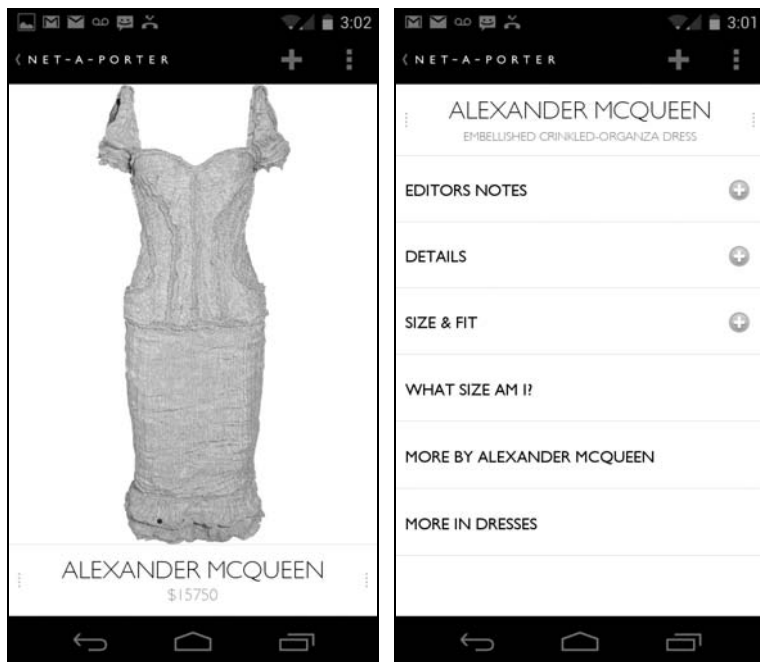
3:02

NET-A-PORTER

ALEXANDER MCQUEEN
$15750

3:01

NET-A-PORTER

ALEXANDER MCQUEEN
EMBELLISHED CRINKLED-ORGANZA DRESS

EDITORS NOTES

DETAILS

SIZE & FIT

WHAT SIZE AM I?

MORE BY ALEXANDER MCQUEEN

MORE IN DRESSES